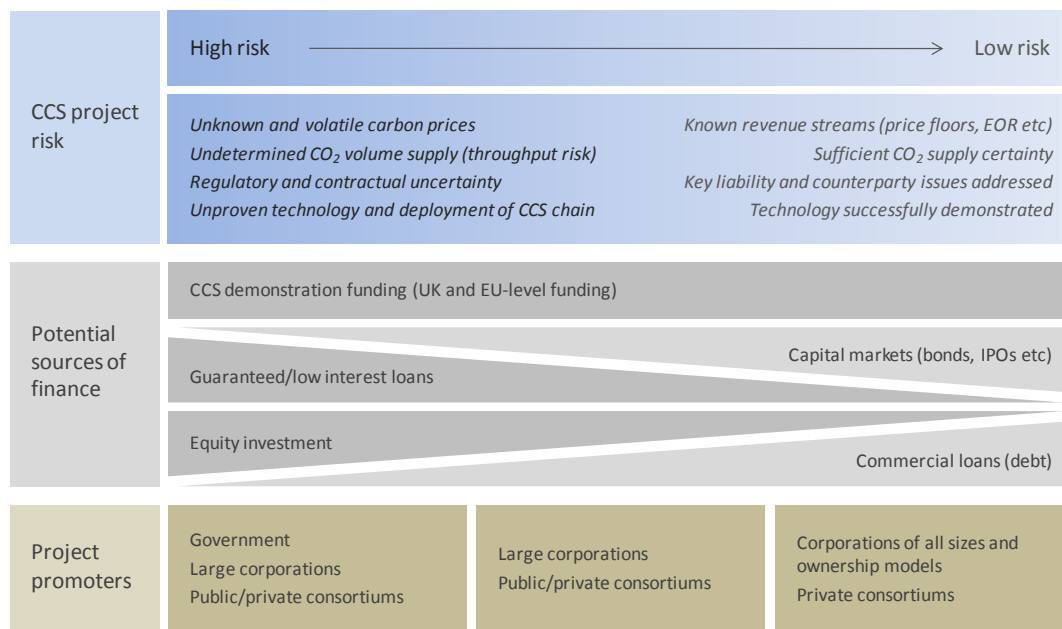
CCS project risk

High risk → Low risk

Unknown and volatile carbon prices
Undetermined $CO_2$ volume supply (throughput risk)
Regulatory and contractual uncertainty
Unproven technology and deployment of CCS chain

Known revenue streams (price floors, EOR etc)
Sufficient $CO_2$ supply certainty
Key liability and counterparty issues addressed
Technology successfully demonstrated

Potential sources of finance

CCS demonstration funding (UK and EU-level funding)

Capital markets (bonds, IPOs etc)

Guaranteed/low interest loans

Equity investment

Commercial loans (debt)

Project promoters

Government
Large corporations
Public/private consortiums

Large corporations
Public/private consortiums

Corporations of all sizes and ownership models
Private consortiums